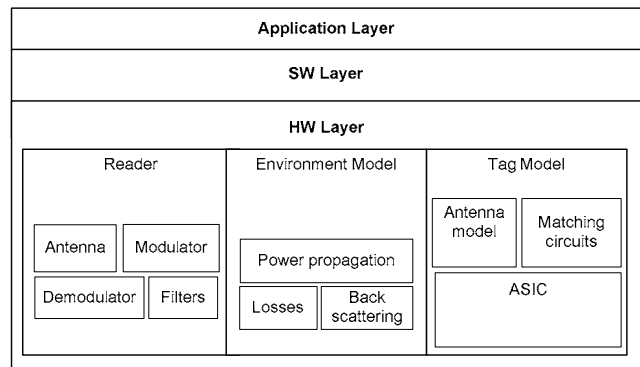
Application Layer

SW Layer

HW Layer

Reader

Antenna

Modulator

Demodulator

Filters

Environment Model

Power propagation

Losses

Back scattering

Tag Model

Antenna model

Matching circuits

ASIC